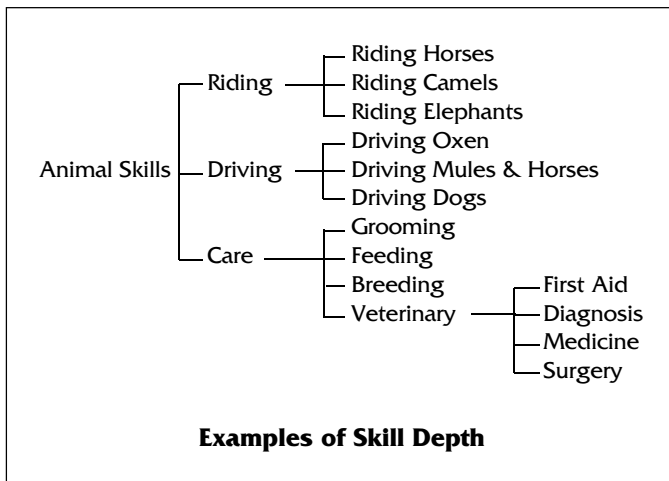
Animal Skills

Riding

Riding Horses

Riding Camels

Riding Elephants

Driving

Driving Oxen

Driving Mules & Horses

Driving Dogs

Care

Grooming

Feeding

Breeding

Veterinary

First Aid

Diagnosis

Medicine

Surgery

**Examples of Skill Depth**